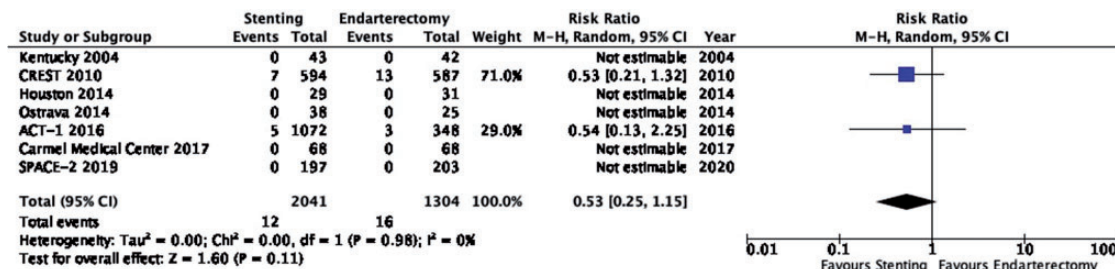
| Study or Subgroup | Stenting Events | Stenting Total | Endarterectomy Events | Endarterectomy Total | Weight | Risk Ratio M-H, Random, 95% CI | Year |
|---|---|---|---|---|---|---|---|
| Kentucky 2004 | 0 | 43 | 0 | 42 | | Not estimable | 2004 |
| CREST 2010 | 7 | 594 | 13 | 587 | 71.0% | 0.53 [0.21, 1.32] | 2010 |
| Houston 2014 | 0 | 29 | 0 | 31 | | Not estimable | 2014 |
| Ostrava 2014 | 0 | 38 | 0 | 25 | | Not estimable | 2014 |
| ACT-1 2016 | 5 | 1072 | 3 | 348 | 29.0% | 0.54 [0.13, 2.25] | 2016 |
| Carmel Medical Center 2017 | 0 | 68 | 0 | 68 | | Not estimable | 2017 |
| SPACE-2 2019 | 0 | 197 | 0 | 203 | | Not estimable | 2020 |
| Total (95% CI) | | 2041 | | 1304 | 100.0% | 0.53 [0.25, 1.15] | |
| Total events | 12 | | 16 | | | | |

Heterogeneity: Tau² = 0.00; Chi² = 0.00, df = 1 (P = 0.98); I² = 0%
Test for overall effect: Z = 1.60 (P = 0.11)

Risk Ratio
M-H, Random, 95% CI

0.01 0.1 1 10 100
Favours Stenting Favours Endarterectomy